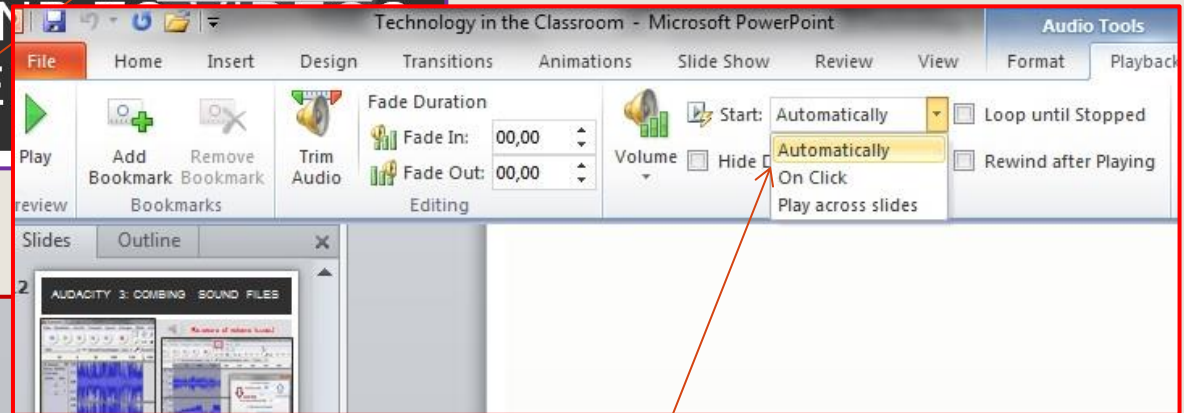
Technology in the Classroom - Microsoft PowerPoint
Audio Tools

File
Home
Insert
Design
Transitions
Animations
Slide Show
Review
View
Format
Playback

Play
review

Add Bookmark
Remove Bookmark
Bookmarks

Trim Audio

Fade Duration
Fade In: 00,00
Fade Out: 00,00
Editing

Volume

Start: Automatically
Hide D
Automatically
On Click
Play across slides

Loop until Stopped
Rewind after Playing

Slides
Outline

2
AUDACITY 3: COMBING SOUND FILES
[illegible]